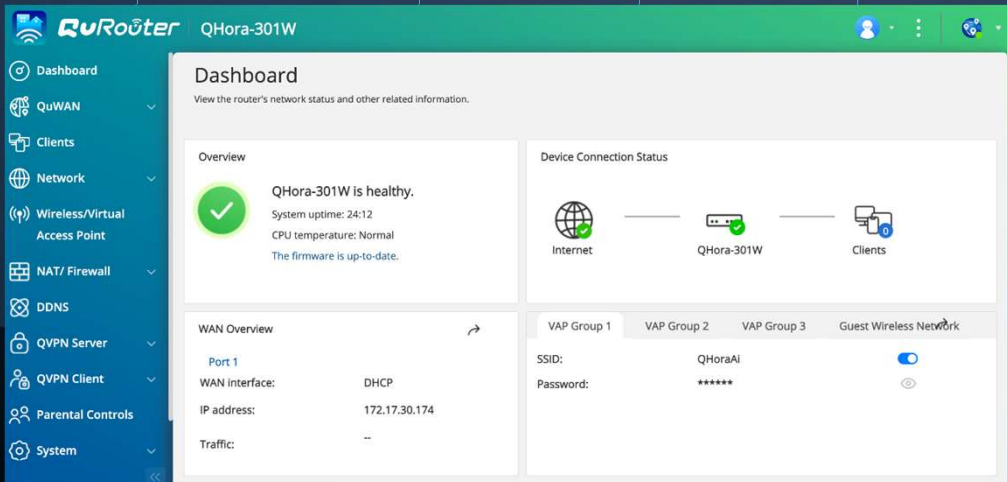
QuRouter QHora-301W

Dashboard
QuWAN
Clients
Network
Wireless/Virtual Access Point
NAT/ Firewall
DDNS
QVPN Server
QVPN Client
Parental Controls
System

Dashboard
View the router's network status and other related information.

Overview
QHora-301W is healthy.
System uptime: 24:12
CPU temperature: Normal
The firmware is up-to-date.

Device Connection Status
Internet
QHora-301W
Clients
0

WAN Overview
Port 1
WAN interface: DHCP
IP address: 172.17.30.174
Traffic: --

VAP Group 1 VAP Group 2 VAP Group 3 Guest Wireless Network
SSID: QHoraAi
Password: ******